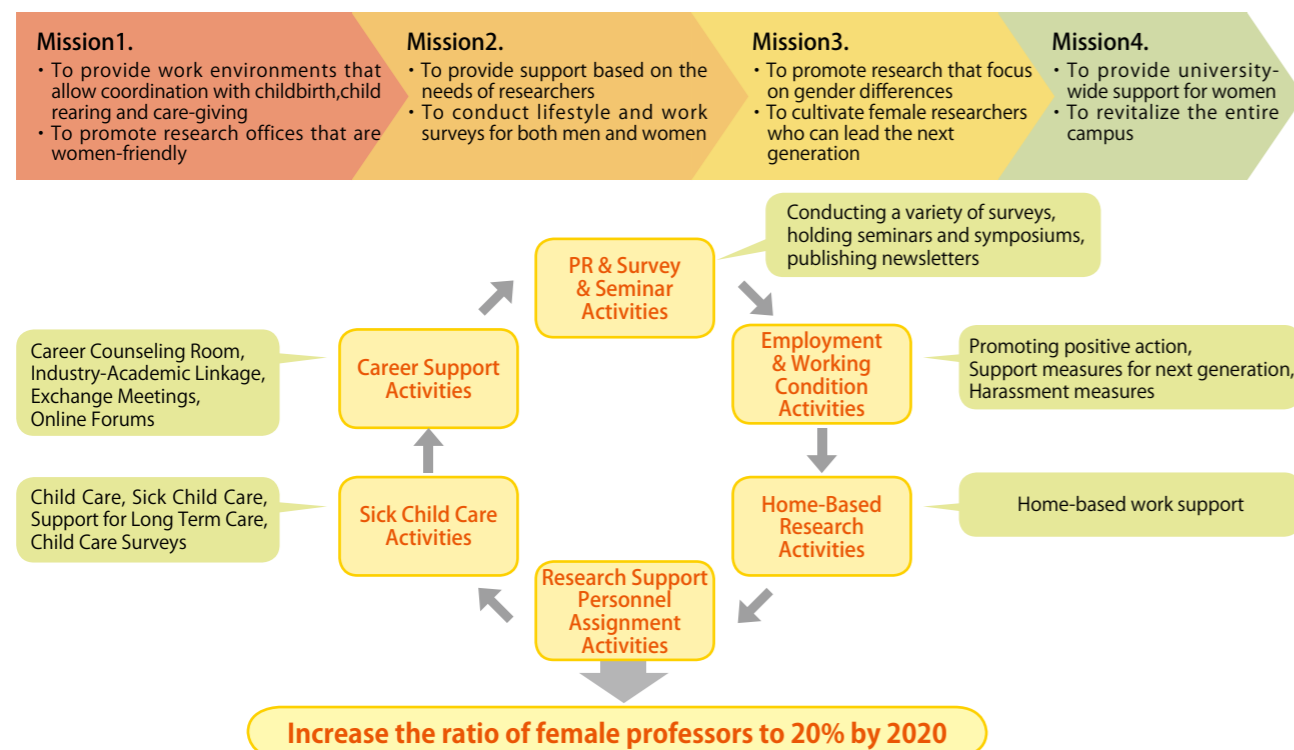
Mission1.
・To provide work environments that allow coordination with childbirth,child rearing and care-giving
・To promote research offices that are women-friendly

Mission2.
・To provide support based on the needs of researchers
・To conduct lifestyle and work surveys for both men and women

Mission3.
・To promote research that focus on gender differences
・To cultivate female researchers who can lead the next generation

Mission4.
・To provide university-wide support for women
・To revitalize the entire campus

Conducting a variety of surveys, holding seminars and symposiums, publishing newsletters

PR & Survey & Seminar Activities

Career Counseling Room, Industry-Academic Linkage, Exchange Meetings, Online Forums

Career Support Activities

Employment & Working Condition Activities

Promoting positive action, Support measures for next generation, Harassment measures

Child Care, Sick Child Care, Support for Long Term Care, Child Care Surveys

Sick Child Care Activities

Home-Based Research Activities

Home-based work support

Research Support Personnel Assignment Activities

Increase the ratio of female professors to 20% by 2020